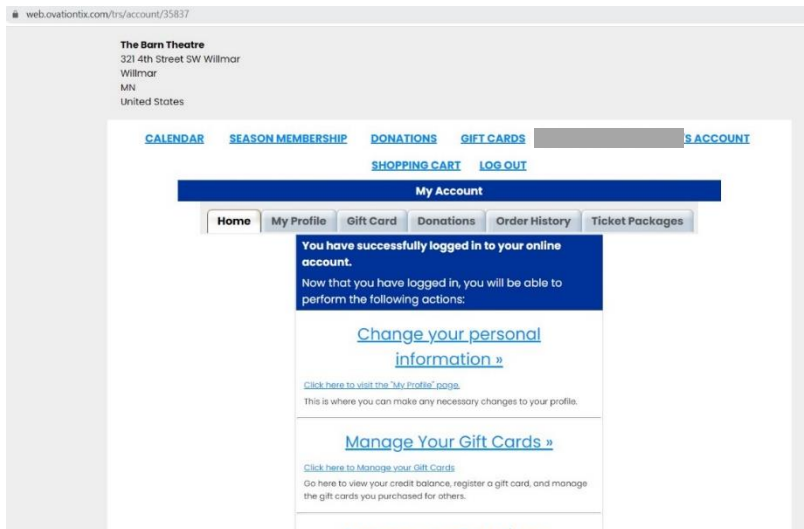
web.ovationtix.com/trs/account/35837

The Barn Theatre
321 4th Street SW Willmar
Willmar
MN
United States

CALENDAR SEASON MEMBERSHIP DONATIONS GIFT CARDS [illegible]'S ACCOUNT
SHOPPING CART LOG OUT

My Account

Home My Profile Gift Card Donations Order History Ticket Packages

You have successfully logged in to your online account.

Now that you have logged in, you will be able to perform the following actions:

Change your personal information »

Click here to visit the "My Profile" page.

This is where you can make any necessary changes to your profile.

Manage Your Gift Cards »

Click here to Manage your Gift Cards

Go here to view your credit balance, register a gift card, and manage the gift cards you purchased for others.